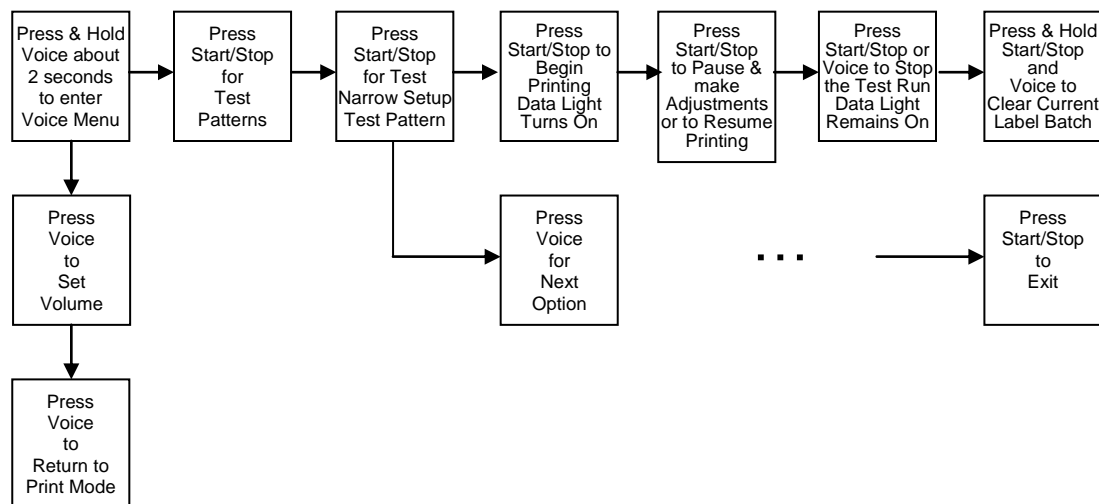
Press & Hold Voice about 2 seconds to enter Voice Menu

Press Start/Stop for Test Patterns

Press Start/Stop for Test Narrow Setup Test Pattern

Press Start/Stop to Begin Printing Data Light Turns On

Press Start/Stop to Pause & make Adjustments or to Resume Printing

Press Start/Stop or Voice to Stop the Test Run Data Light Remains On

Press & Hold Start/Stop and Voice to Clear Current Label Batch

Press Voice to Set Volume

Press Voice for Next Option

...

Press Start/Stop to Exit

Press Voice to Return to Print Mode